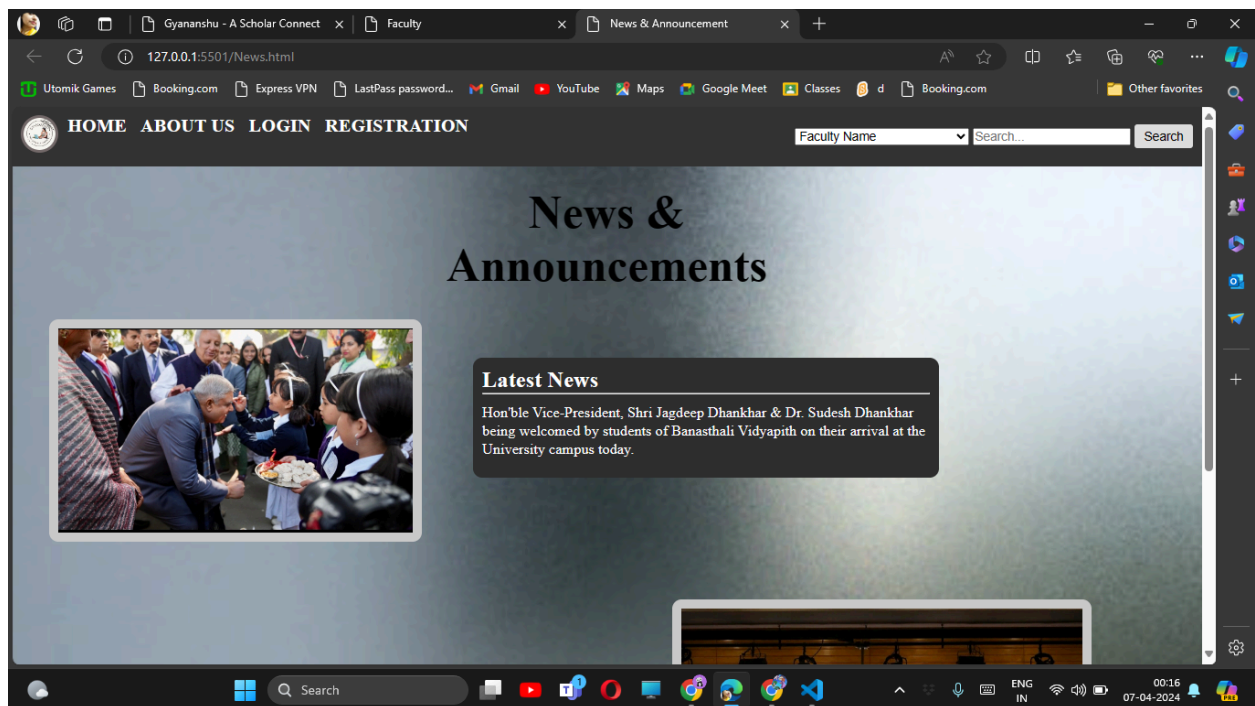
Gyananshu - A Scholar Connect ×
Faculty ×
News & Announcement ×
+

127.0.0.1:5501/News.html

Utomik Games
Booking.com
Express VPN
LastPass password...
Gmail
YouTube
Maps
Google Meet
Classes
d
Booking.com
Other favorites

HOME ABOUT US LOGIN REGISTRATION

Faculty Name
Search...
Search

News & Announcements

Latest News

Hon'ble Vice-President, Shri Jagdeep Dhankhar & Dr. Sudesh Dhankhar being welcomed by students of Banasthali Vidyapith on their arrival at the University campus today.

Search

ENG IN
00:16
07-04-2024